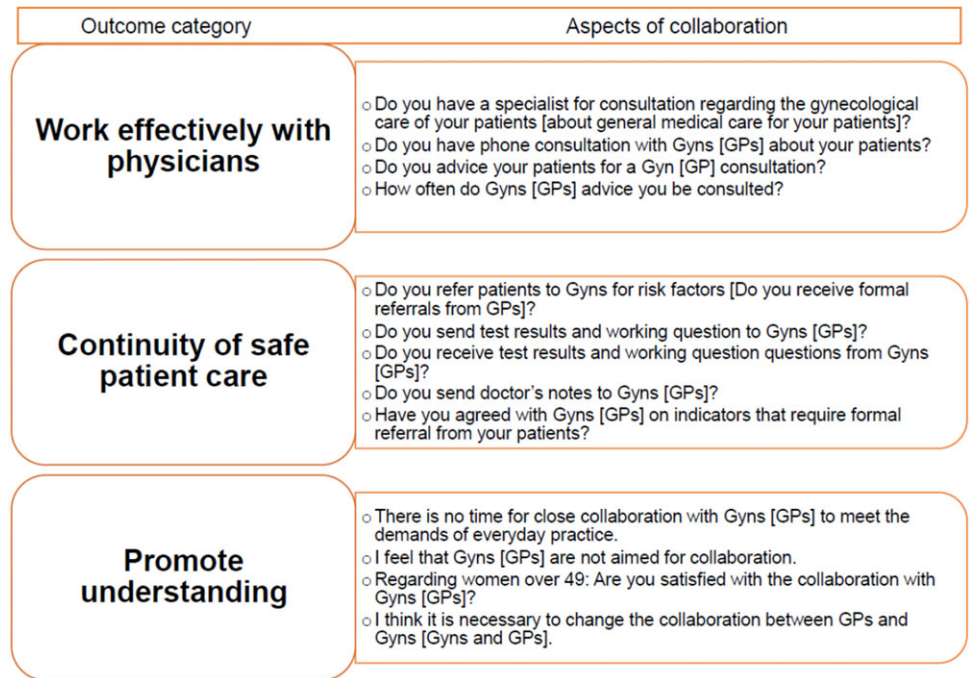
| Outcome category | Aspects of collaboration |
|---|---|
| **Work effectively with physicians** | o Do you have a specialist for consultation regarding the gynecological care of your patients [about general medical care for your patients]? o Do you have phone consultation with Gyns [GPs] about your patients? o Do you advice your patients for a Gyn [GP] consultation? o How often do Gyns [GPs] advice you be consulted? |
| **Continuity of safe patient care** | o Do you refer patients to Gyns for risk factors [Do you receive formal referrals from GPs]? o Do you send test results and working question to Gyns [GPs]? o Do you receive test results and working question questions from Gyns [GPs]? o Do you send doctor's notes to Gyns [GPs]? o Have you agreed with Gyns [GPs] on indicators that require formal referral from your patients? |
| **Promote understanding** | o There is no time for close collaboration with Gyns [GPs] to meet the demands of everyday practice. o I feel that Gyns [GPs] are not aimed for collaboration. o Regarding women over 49: Are you satisfied with the collaboration with Gyns [GPs]? o I think it is necessary to change the collaboration between GPs and Gyns [Gyns and GPs]. |